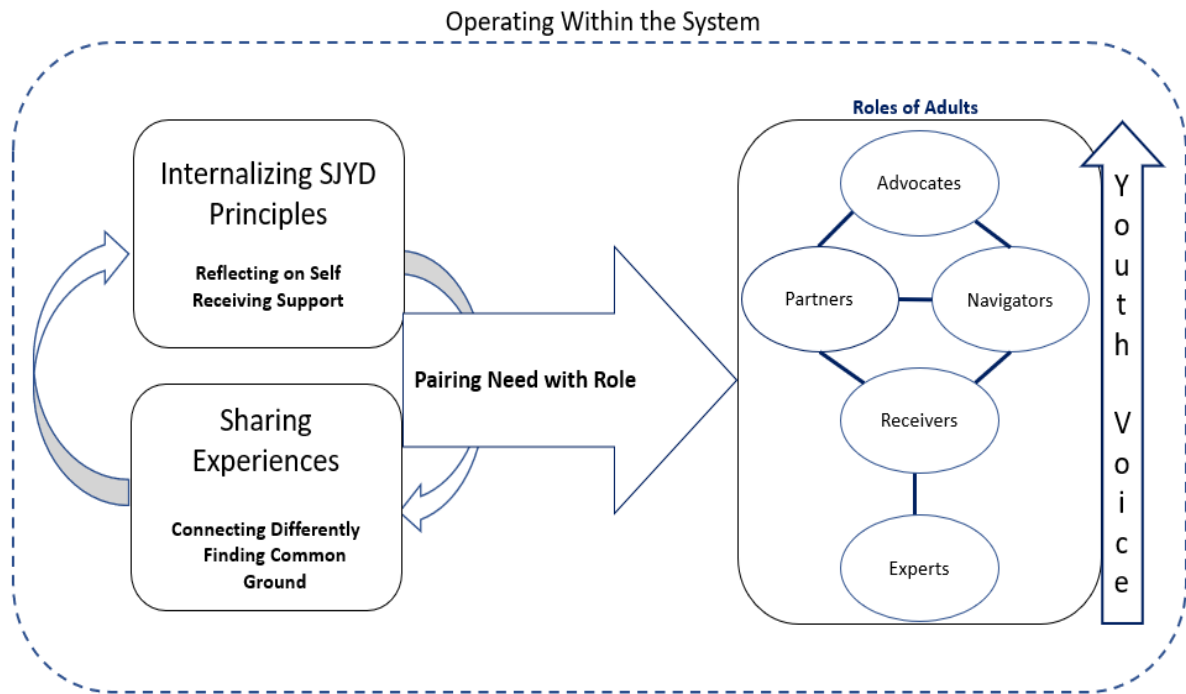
Operating Within the System

Internalizing SJYD Principles

Reflecting on Self
Receiving Support

Sharing Experiences

Connecting Differently
Finding Common Ground

Pairing Need with Role

Roles of Adults

Advocates

Partners

Navigators

Receivers

Experts

Youth Voice